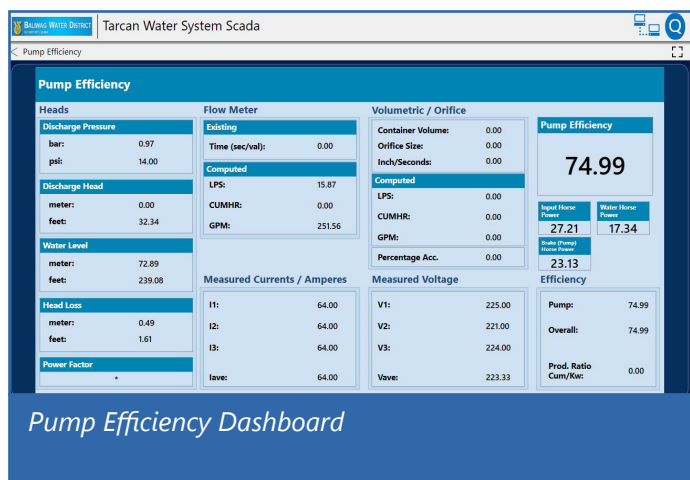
BALIWAG WATER DISTRICT

Tarcan Water System Scada

Q

Pump Efficiency

Pump Efficiency

Heads

Discharge Pressure

| bar: | 0.97 |
|---|---|
| psi: | 14.00 |

Discharge Head

| meter: | 0.00 |
|---|---|
| feet: | 32.34 |

Water Level

| meter: | 72.89 |
|---|---|
| feet: | 239.08 |

Head Loss

| meter: | 0.49 |
|---|---|
| feet: | 1.61 |

Power Factor

-

Flow Meter

Existing

| Time (sec/val): | 0.00 |
|---|---|

Computed

| LPS: | 15.87 |
|---|---|
| CUMHR: | 0.00 |
| GPM: | 251.56 |

Measured Currents / Amperes

| I1: | 64.00 |
|---|---|
| I2: | 64.00 |
| I3: | 64.00 |
| Iave: | 64.00 |

Volumetric / Orifice

| Container Volume: | 0.00 |
|---|---|
| Orifice Size: | 0.00 |
| Inch/Seconds: | 0.00 |

Computed

| LPS: | 0.00 |
|---|---|
| CUMHR: | 0.00 |
| GPM: | 0.00 |
| Percentage Acc. | 0.00 |

Measured Voltage

| V1: | 225.00 |
|---|---|
| V2: | 221.00 |
| V3: | 224.00 |
| Vave: | 223.33 |

Pump Efficiency

74.99

Input Horse Power
27.21

Water Horse Power
17.34

Brake (Pump) Horse Power
23.13

Efficiency

| Pump: | 74.99 |
|---|---|
| Overall: | 74.99 |
| Prod. Ratio Cum/Kw: | 0.00 |

Pump Efficiency Dashboard